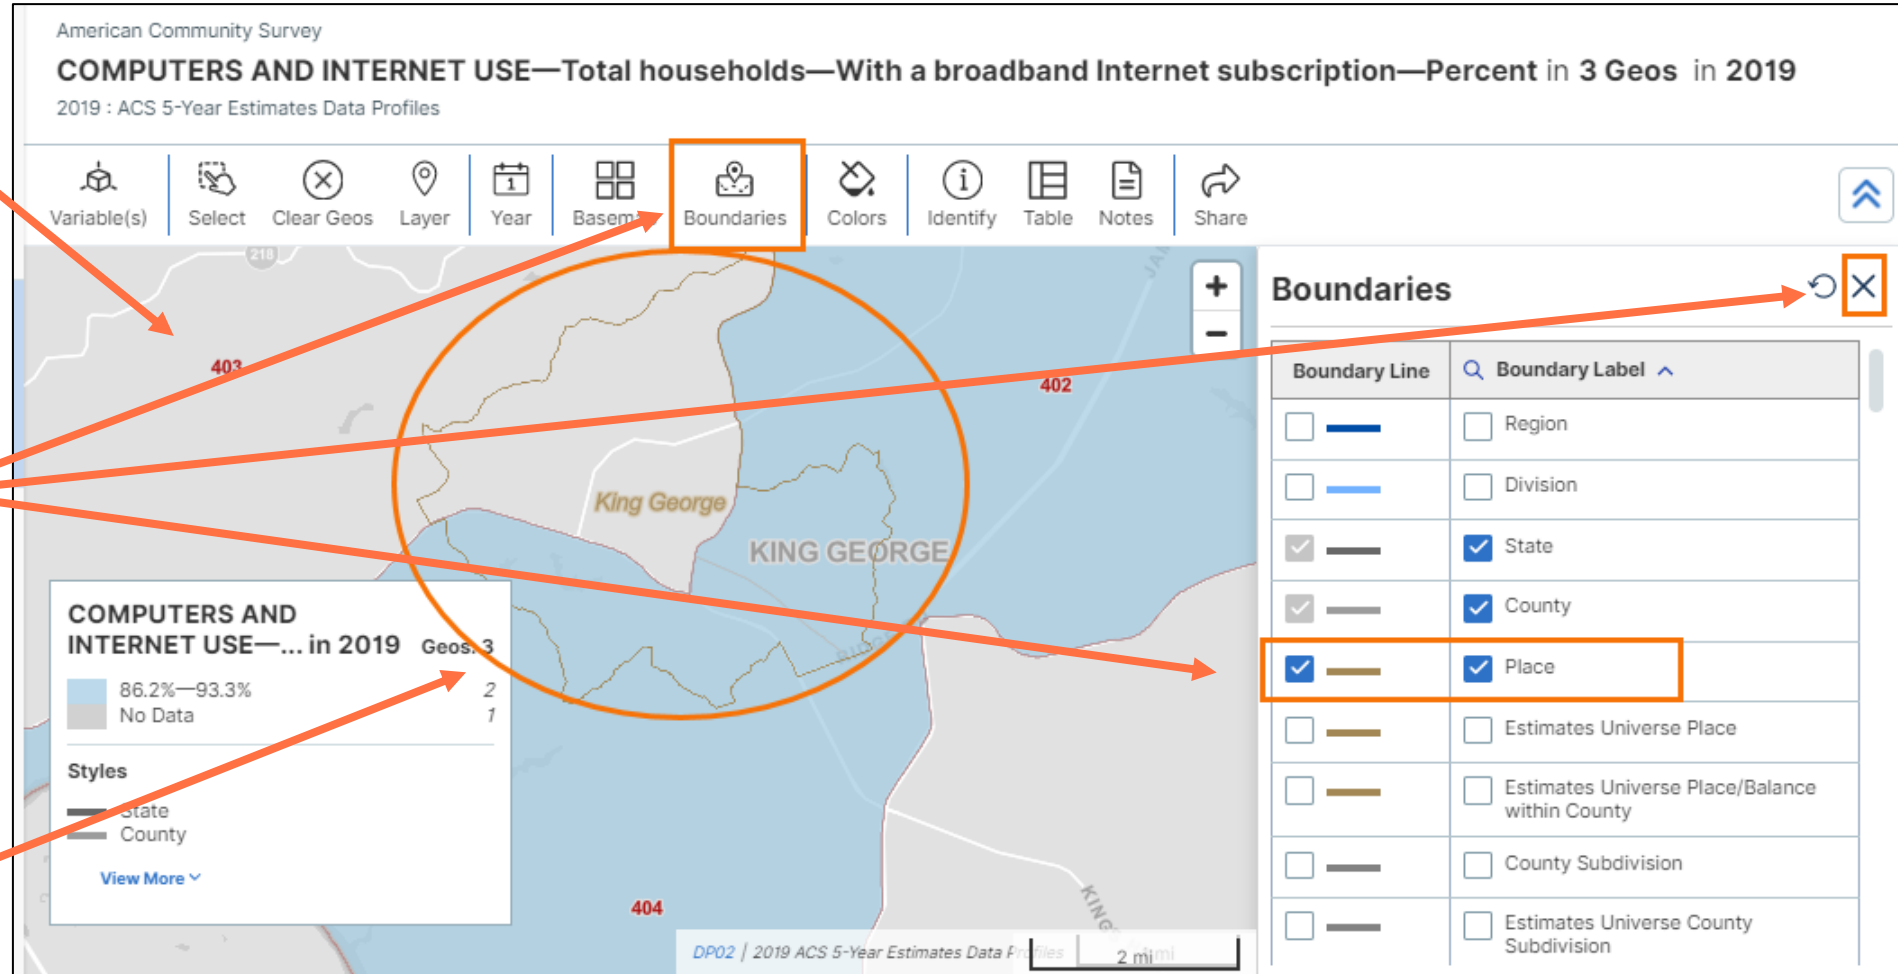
American Community Survey

COMPUTERS AND INTERNET USE—Total households—With a broadband Internet subscription—Percent in 3 Geos in 2019

2019 : ACS 5-Year Estimates Data Profiles

Variable(s) Select Clear Geos Layer Year Basem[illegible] Boundaries Colors Identify Table Notes Share

218

403

402

King George

KING GEORGE

404

+
−

Boundaries

| Boundary Line | Boundary Label |
|---|---|
| | Region |
| | Division |
| | State |
| | County |
| | Place |
| | Estimates Universe Place |
| | Estimates Universe Place/Balance within County |
| | County Subdivision |
| | Estimates Universe County Subdivision |

COMPUTERS AND INTERNET USE—... in 2019 Geos: 3

86.2%—93.3% 2
No Data 1

Styles

State
County

View More

DP02 | 2019 ACS 5-Year Estimates Data Pr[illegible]files

2 mi